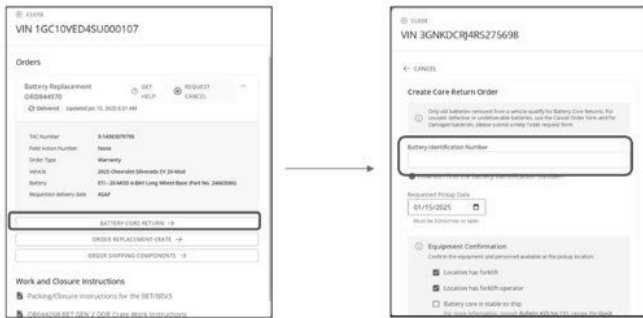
CLOSE
VIN 1GC10VED4SU000107

Orders

Battery Replacement
ORD844970
GET HELP
REQUEST CANCEL
Delivered Updated Jan 15, 2025 6:51 AM

TAC Number 9-14969079795
Field Action Number None
Order Type Warranty
Vehicle 2025 Chevrolet Silverado EV 2X-Mod
Battery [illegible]
Requested delivery date ASAP

BATTERY CORE RETURN →
ORDER REPLACEMENT CRATE →
ORDER SHIPPING COMPONENTS →

Work and Closure Instructions
Packing/Closure Instructions for the BET/BEV3
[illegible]

CLOSE
VIN 3GNKDCRJ4RS275698

← CANCEL

Create Core Return Order

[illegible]

Battery Identification Number

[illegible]

Requested Pickup Date
01/15/2025
Must be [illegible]

Equipment Confirmation
Confirm the equipment and personnel available at the pickup location.
Location has forklift
Location has forklift operator
Battery core is stable to ship
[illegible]